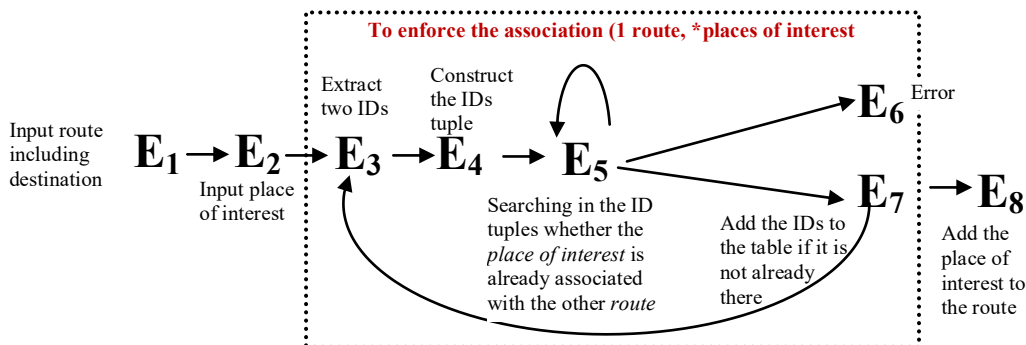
To enforce the association (1 route, *places of interest

Input route including destination

$E_1$ → $E_2$ → $E_3$ → $E_4$ → $E_5$

Input place of interest

Extract two IDs

Construct the IDs tuple

$E_6$ Error

$E_7$ → $E_8$

Searching in the ID tuples whether the *place of interest* is already associated with the other *route*

Add the IDs to the table if it is not already there

Add the place of interest to the route